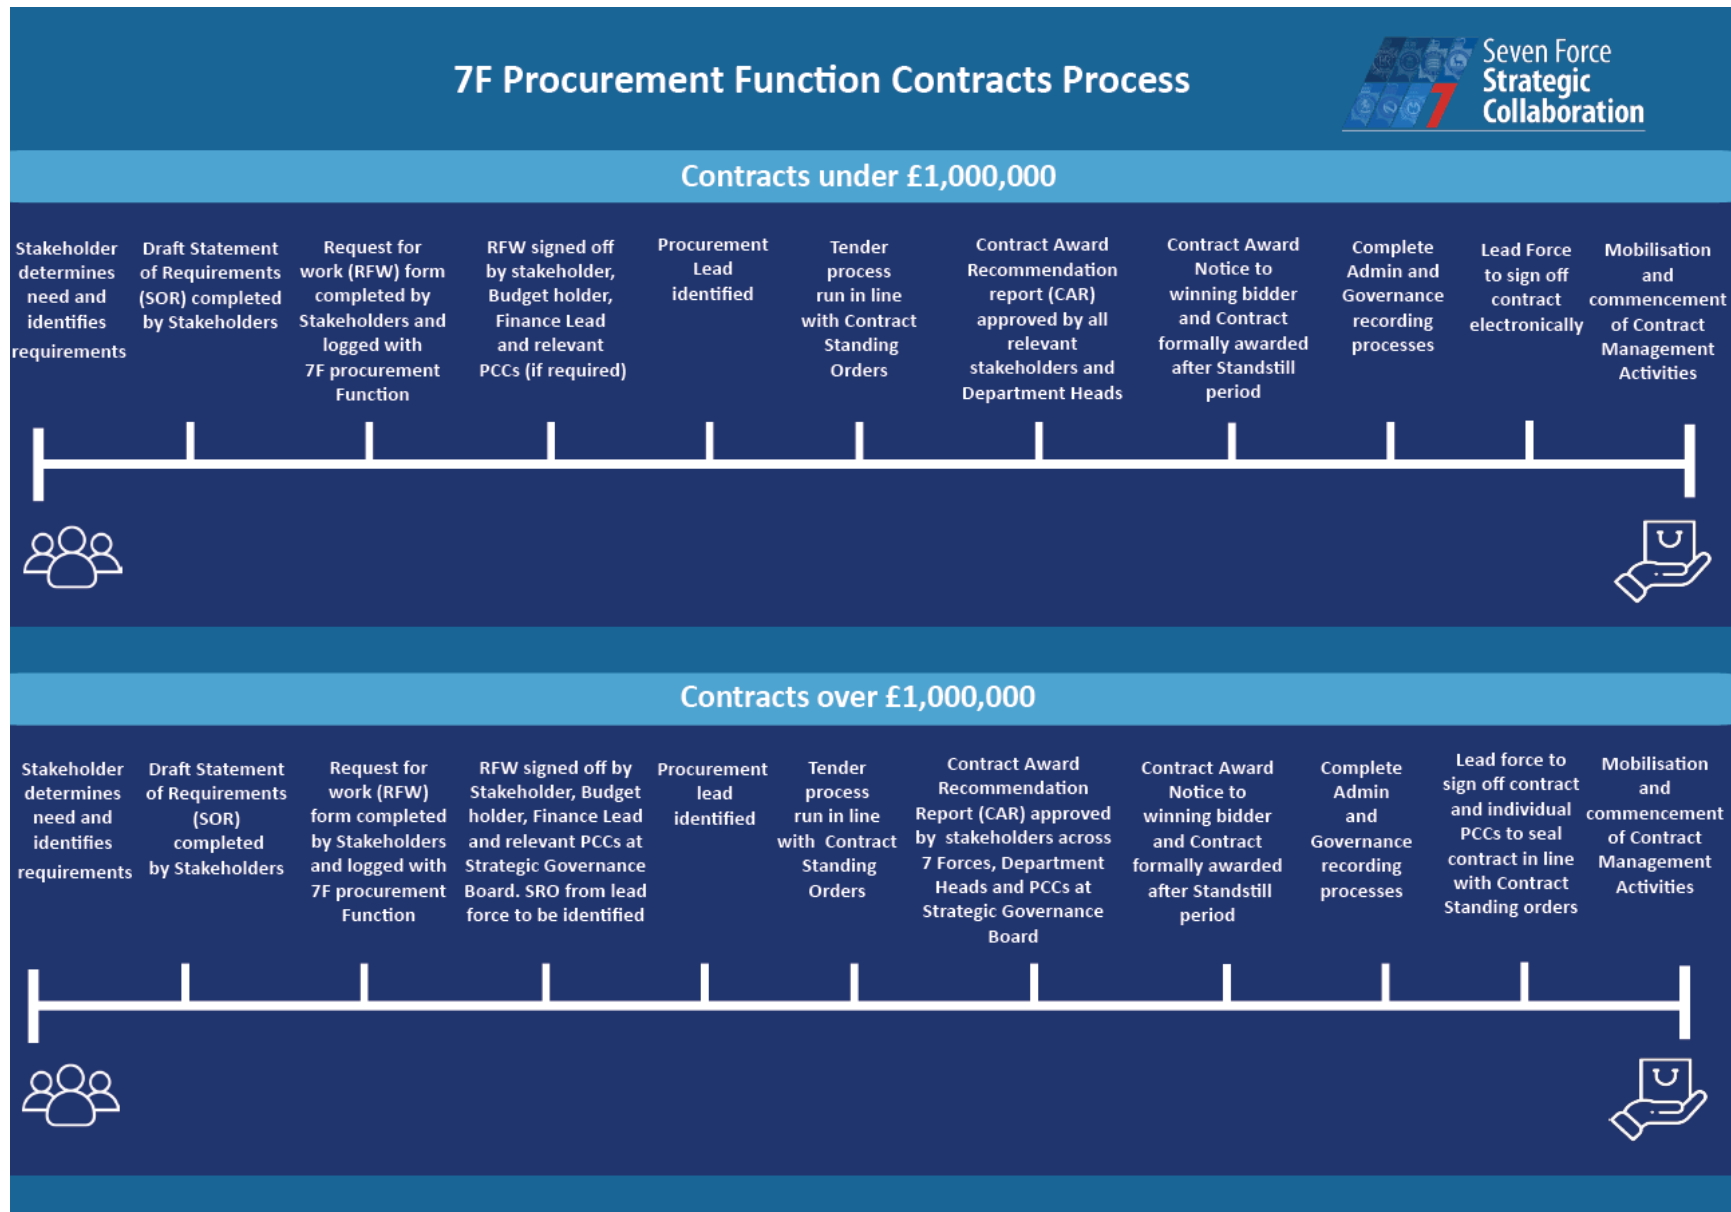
7F Procurement Function Contracts Process

Seven Force Strategic Collaboration

Contracts under £1,000,000

Stakeholder determines need and identifies requirements

Draft Statement of Requirements (SOR) completed by Stakeholders

Request for work (RFW) form completed by Stakeholders and logged with 7F procurement Function

RFW signed off by stakeholder, Budget holder, Finance Lead and relevant PCCs (if required)

Procurement Lead identified

Tender process run in line with Contract Standing Orders

Contract Award Recommendation report (CAR) approved by all relevant stakeholders and Department Heads

Contract Award Notice to winning bidder and Contract formally awarded after Standstill period

Complete Admin and Governance recording processes

Lead Force to sign off contract electronically

Mobilisation and commencement of Contract Management Activities

Contracts over £1,000,000

Stakeholder determines need and identifies requirements

Draft Statement of Requirements (SOR) completed by Stakeholders

Request for work (RFW) form completed by Stakeholders and logged with 7F procurement Function

RFW signed off by Stakeholder, Budget holder, Finance Lead and relevant PCCs at Strategic Governance Board. SRO from lead force to be identified

Procurement lead identified

Tender process run in line with Contract Standing Orders

Contract Award Recommendation Report (CAR) approved by stakeholders across 7 Forces, Department Heads and PCCs at Strategic Governance Board

Contract Award Notice to winning bidder and Contract formally awarded after Standstill period

Complete Admin and Governance recording processes

Lead force to sign off contract and individual PCCs to seal contract in line with Contract Standing orders

Mobilisation and commencement of Contract Management Activities